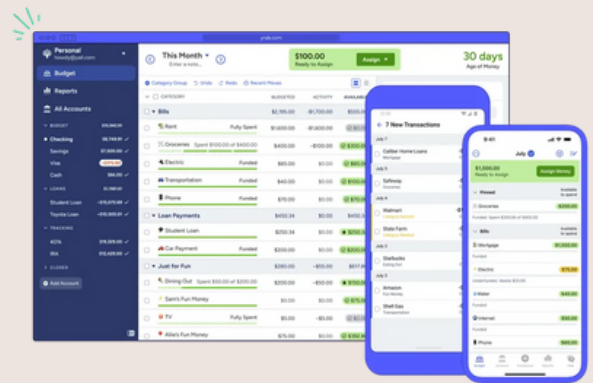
ynab.com

Personal
howdy@ynab.com

Budget
Reports
All Accounts

BUDGET
Checking
Savings
Visa
Cash

LOANS
Student Loan
Toyota Loan

TRACKING
401k
IRA

CLOSED

Add Account

This Month
Enter a note...

$100.00
Ready to Assign
Assign

30 days
Age of Money

Category Group
Undo
Redo
Recent Moves

CATEGORY
BUDGETED
ACTIVITY
AVAILABLE

Bills
$2,195.00
-$1,700.00

Rent
Fully Spent
$1,600.00
-$1,600.00

Groceries
Spent $100.00 of $400.00
$400.00
-$100.00

Electric
Funded
$75.00

Transportation
Funded
$40.00

Phone
Funded
$80.00

Loan Payments
$452.34

Student Loan
Funded
$250.00

Car Payment
Funded
$202.34

Just for Fun
-$50.00

Dining Out
Spent $50.00 of $200.00
$200.00
-$50.00

Sam's Fun Money
$0.00
$0.00

TV
Funded
$15.00
$0.00

Allie's Fun Money
$75.00
$0.00

7 New Transactions

Caliber Home Loans
Mortgage

Safeway
Groceries

Walmart

State Farm

Starbucks
Eating Out

Amazon

Shell Gas
Transportation

9:41

July

$1,000.00
Ready to Assign
Assign Money

Planned

Groceries
$200.00
Funded: Spent $200.00 of $400.00

Bills

Mortgage
$1,000.00
Funded

Electric
$75.00

Water
$40.00
Funded

Internet
$50.00
Funded

Phone
$80.00